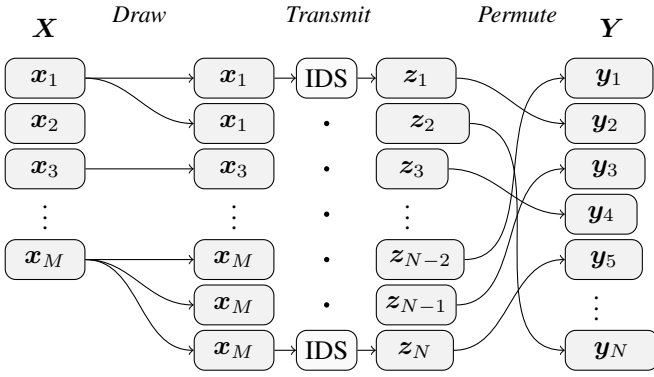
$\boldsymbol{X}$ *Draw* *Transmit* *Permute* $\boldsymbol{Y}$

$\boldsymbol{x}_1$ $\boldsymbol{x}_1$ IDS $\boldsymbol{z}_1$ $\boldsymbol{y}_1$

$\boldsymbol{x}_2$ $\boldsymbol{x}_1$ • $\boldsymbol{z}_2$ $\boldsymbol{y}_2$

$\boldsymbol{x}_3$ $\boldsymbol{x}_3$ • $\boldsymbol{z}_3$ $\boldsymbol{y}_3$

$\vdots$ $\vdots$ • $\vdots$ $\boldsymbol{y}_4$

$\boldsymbol{x}_M$ $\boldsymbol{x}_M$ • $\boldsymbol{z}_{N-2}$ $\boldsymbol{y}_5$

$\boldsymbol{x}_M$ • $\boldsymbol{z}_{N-1}$ $\vdots$

$\boldsymbol{x}_M$ IDS $\boldsymbol{z}_N$ $\boldsymbol{y}_N$